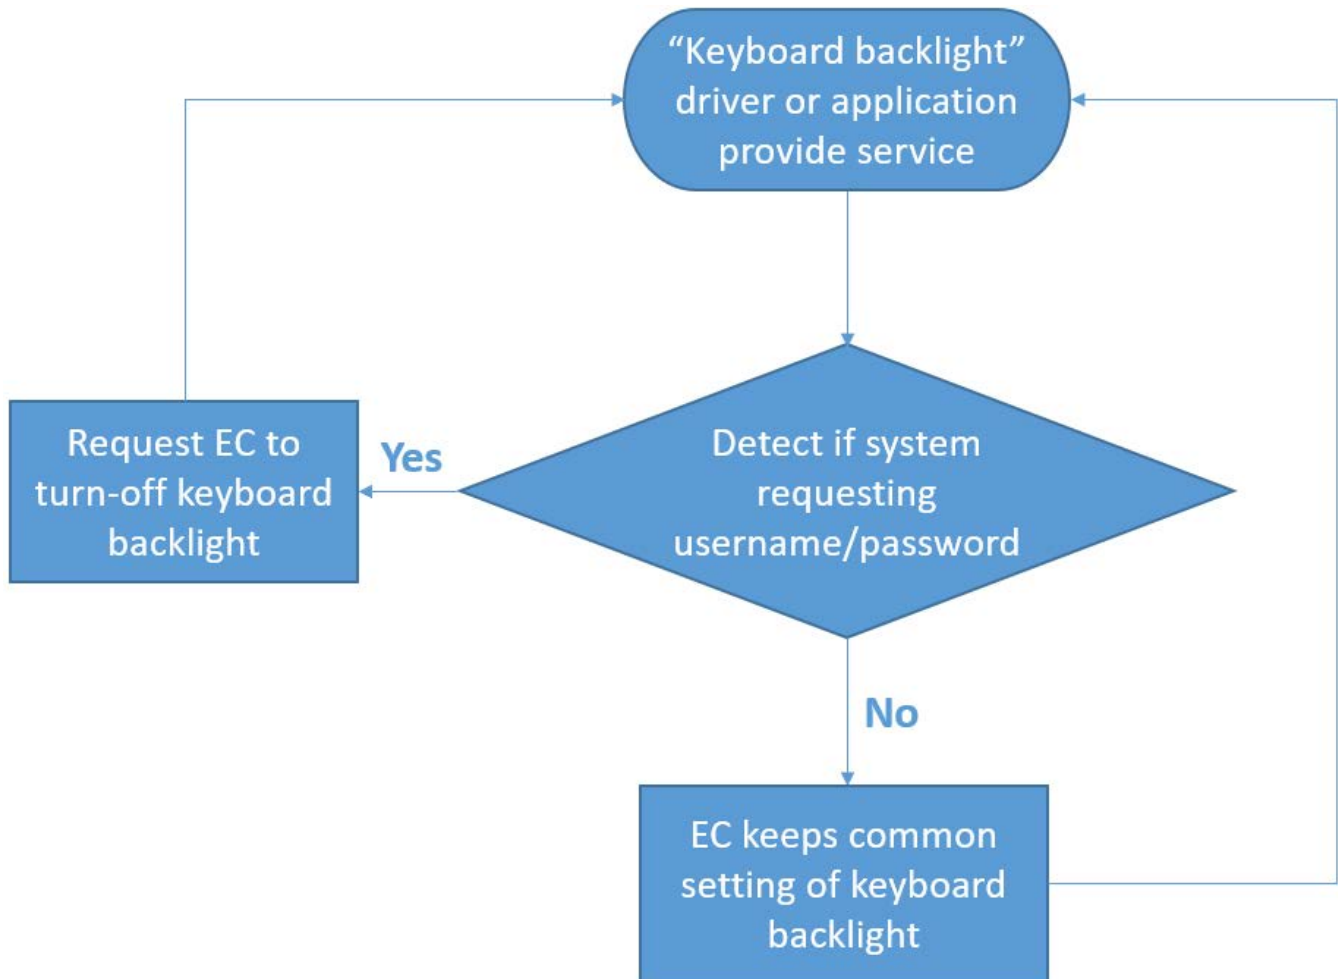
“Keyboard backlight” driver or application provide service

Detect if system requesting username/password

Yes

Request EC to turn-off keyboard backlight

No

EC keeps common setting of keyboard backlight